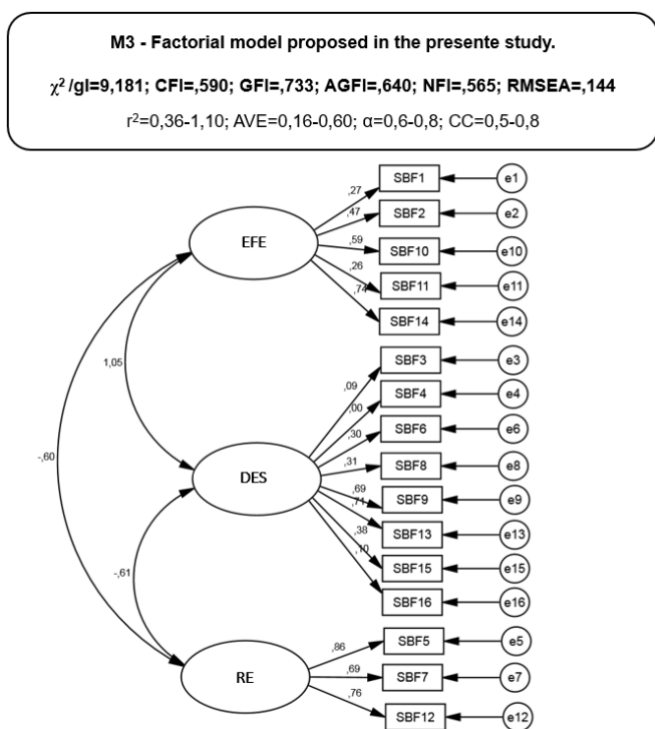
M3 - Factorial model proposed in the presente study.

$\chi^2$/gl=9,181; CFI=,590; GFI=,733; AGFI=,640; NFI=,565; RMSEA=,144

$r^2$=0,36-1,10; AVE=0,16-0,60; α=0,6-0,8; CC=0,5-0,8

EFE
,27
,47
,59
,26
,74
SBF1
SBF2
SBF10
SBF11
SBF14
e1
e2
e10
e11
e14

1,05

-,60

DES
,09
,00
,30
,31
,69
,71
,38
,10
SBF3
SBF4
SBF6
SBF8
SBF9
SBF13
SBF15
SBF16
e3
e4
e6
e8
e9
e13
e15
e16

-,61

RE
,86
,69
,76
SBF5
SBF7
SBF12
e5
e7
e12